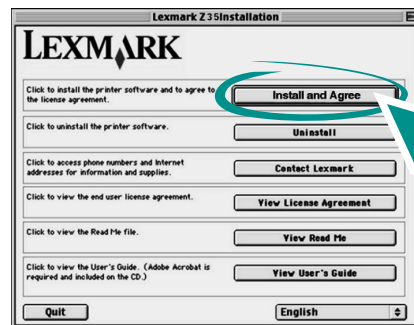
Lexmark Z35Installation

LEXMARK

Click to install the printer software and to agree to the license agreement.

Install and Agree

Click to uninstall the printer software.

Uninstall

Click to access phone numbers and Internet addresses for information and supplies.

Contact Lexmark

Click to view the end user license agreement.

View License Agreement

Click to view the Read Me file.

View Read Me

Click to view the User's Guide. (Adobe Acrobat is required and included on the CD.)

View User's Guide

Quit

English